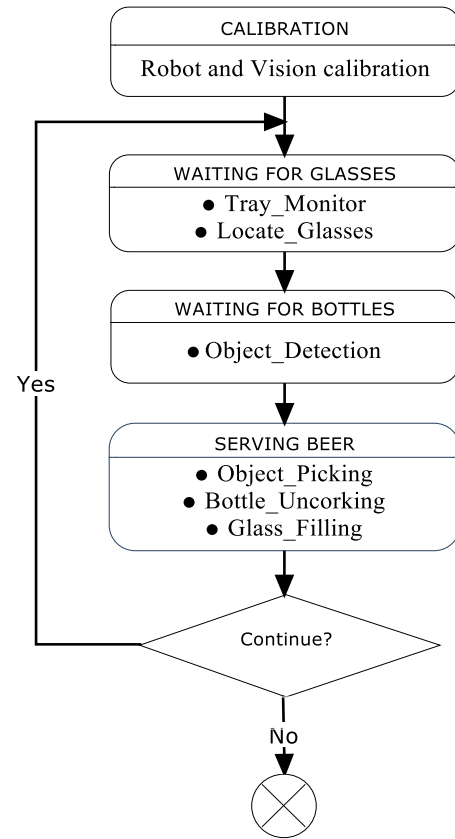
CALIBRATION

Robot and Vision calibration

WAITING FOR GLASSES

• Tray_Monitor
• Locate_Glasses

WAITING FOR BOTTLES

• Object_Detection

SERVING BEER

• Object_Picking
• Bottle_Uncorking
• Glass_Filling

Yes

Continue?

No